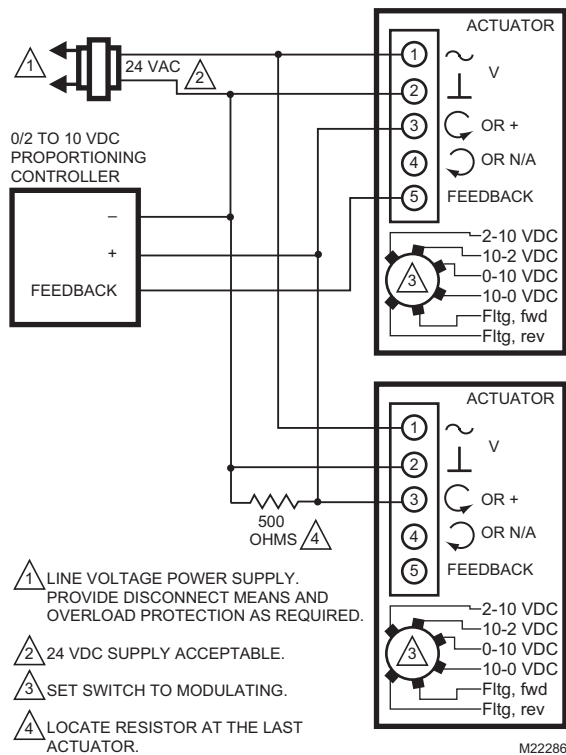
1
24 VAC
2
ACTUATOR
1 ~
2 ⊥ V
3 OR +
4 OR N/A
5 FEEDBACK

0/2 TO 10 VDC PROPORTIONING CONTROLLER
–
+
FEEDBACK

3
2-10 VDC
10-2 VDC
0-10 VDC
10-0 VDC
Fltg, fwd
Fltg, rev

ACTUATOR
1 ~
2 ⊥ V
3 OR +
4 OR N/A
5 FEEDBACK

500 OHMS 4

3
2-10 VDC
10-2 VDC
0-10 VDC
10-0 VDC
Fltg, fwd
Fltg, rev

1 LINE VOLTAGE POWER SUPPLY. PROVIDE DISCONNECT MEANS AND OVERLOAD PROTECTION AS REQUIRED.

2 24 VDC SUPPLY ACCEPTABLE.

3 SET SWITCH TO MODULATING.

4 LOCATE RESISTOR AT THE LAST ACTUATOR.

M22286